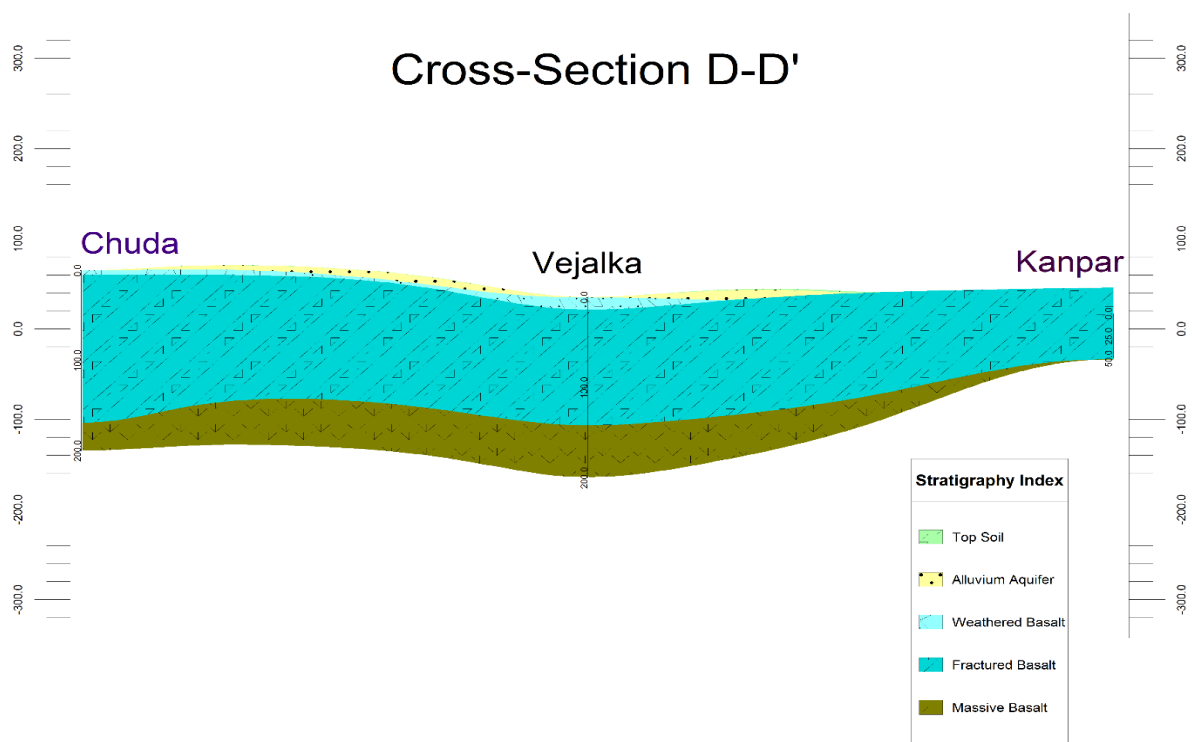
Cross-Section D-D'

300.0
200.0
100.0
0.0
-100.0
-200.0
-300.0

Chuda
Vejalka
Kanpar

0.0
100.0
200.0

0.0
100.0
200.0

0.0
25.0
50.0

300.0
200.0
100.0
0.0
-100.0
-200.0
-300.0

Stratigraphy Index
Top Soil
Alluvium Aquifer
Weathered Basalt
Fractured Basalt
Massive Basalt